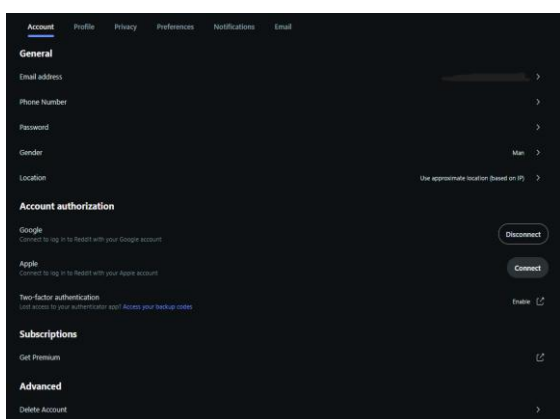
Account Profile Privacy Preferences Notifications Email

General

Email address

Phone Number

Password

Gender Man

Location Use approximate location (based on IP)

Account authorization

Google
Connect to log in to Reddit with your Google account
Disconnect

Apple
Connect to log in to Reddit with your Apple account
Connect

Two-factor authentication
Lost access to your authenticator app? Access your backup codes
Enable

Subscriptions

Get Premium

Advanced

Delete Account